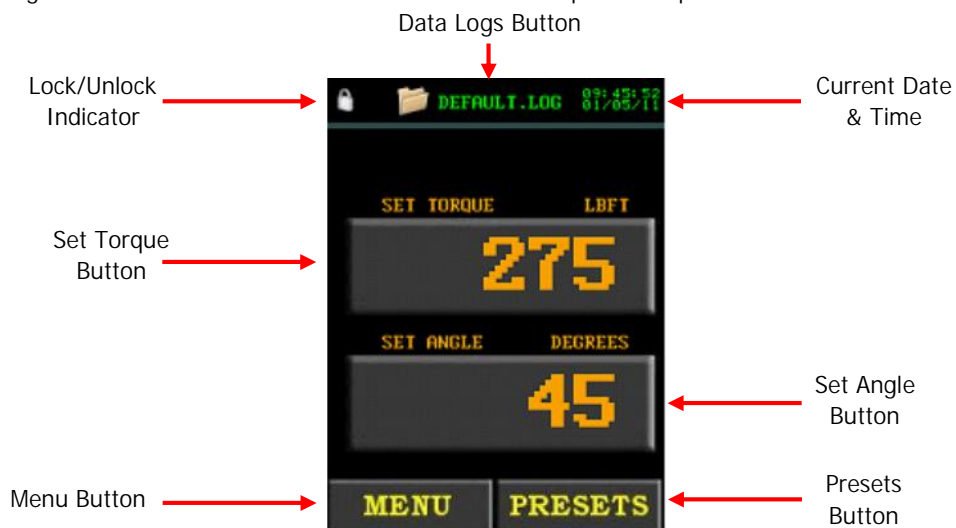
Data Logs Button

Lock/Unlock Indicator

DEFAULT.LOG

09:45:52
01/05/11

Current Date & Time

Set Torque Button

SET TORQUE LBFT

275

SET ANGLE DEGREES

45

Set Angle Button

Menu Button

MENU

PRESETS

Presets Button